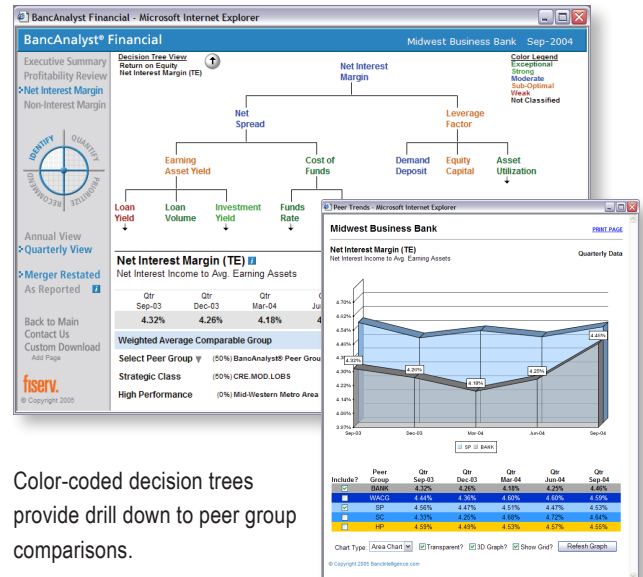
BancAnalyst Financial - Microsoft Internet Explorer

BancAnalyst® Financial

Midwest Business Bank Sep-2004

Executive Summary
Profitability Review
Net Interest Margin
Non-Interest Margin

IDENTIFY QUANTIFY PRIORITIZE RECOMMEND

Annual View
Quarterly View

Merger Restated
As Reported

Back to Main
Contact Us
Custom Download
Add Page

fiserv.
© Copyright 2005

Decision Tree View
Return on Equity
Net Interest Margin (TE)

Color Legend
Exceptional
Strong
Moderate
Sub-Optimal
Weak
Not Classified

Net Interest Margin

Net Spread

Leverage Factor

Earning Asset Yield

Cost of Funds

Demand Deposit

Equity Capital

Asset Utilization

Loan Yield

Loan Volume

Investment Yield

Funds Rate

Net Interest Margin (TE)
Net Interest Income to Avg. Earning Assets

| Qtr Sep-03 | Qtr Dec-03 | Qtr Mar-04 | Qtr Ju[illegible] |
|---|---|---|---|
| 4.32% | 4.26% | 4.18% | |

Weighted Average Comparable Group

Select Peer Group (50%) BancAnalyst® Peer Grou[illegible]
Strategic Class (50%) CRE.MOD.LOBS
High Performance (0%) Mid-Western Metro Area

Peer Trends - Microsoft Internet Explorer

Midwest Business Bank

PRINT PAGE

Net Interest Margin (TE)
Net Interest Income to Avg. Earning Assets

Quarterly Data

4.70%
4.62%
4.54%
4.46%
4.38%
4.30%
4.22%
4.14%
4.06%
3.97%

4.32%
4.26%
4.18%
4.25%
4.46%

Sep-03
Dec-03
Mar-04
Jun-04
Sep-04

SP BANK

| Include? | Peer Group | Qtr Sep-03 | Qtr Dec-03 | Qtr Mar-04 | Qtr Jun-04 | Qtr Sep-04 |
|---|---|---|---|---|---|---|
| | BANK | 4.32% | 4.26% | 4.18% | 4.25% | 4.46% |
| | WACG | 4.44% | 4.36% | 4.60% | 4.60% | 4.59% |
| | SP | 4.56% | 4.47% | 4.51% | 4.47% | 4.53% |
| | SC | 4.33% | 4.25% | 4.68% | 4.72% | 4.64% |
| | HP | 4.59% | 4.49% | 4.53% | 4.57% | 4.55% |

Chart Type: Area Chart Transparent? 3D Graph? Show Grid? Refresh Graph

© Copyright 2005 BancIntelligence.com

Color-coded decision trees provide drill down to peer group comparisons.